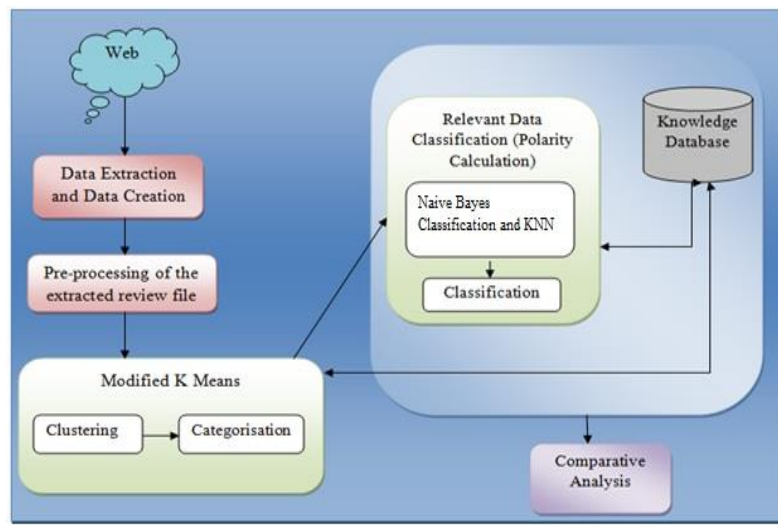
Web

Data Extraction and Data Creation

Pre-processing of the extracted review file

Modified K Means

Clustering

Categorisation

Relevant Data Classification (Polarity Calculation)

Naive Bayes Classification and KNN

Classification

Knowledge Database

Comparative Analysis